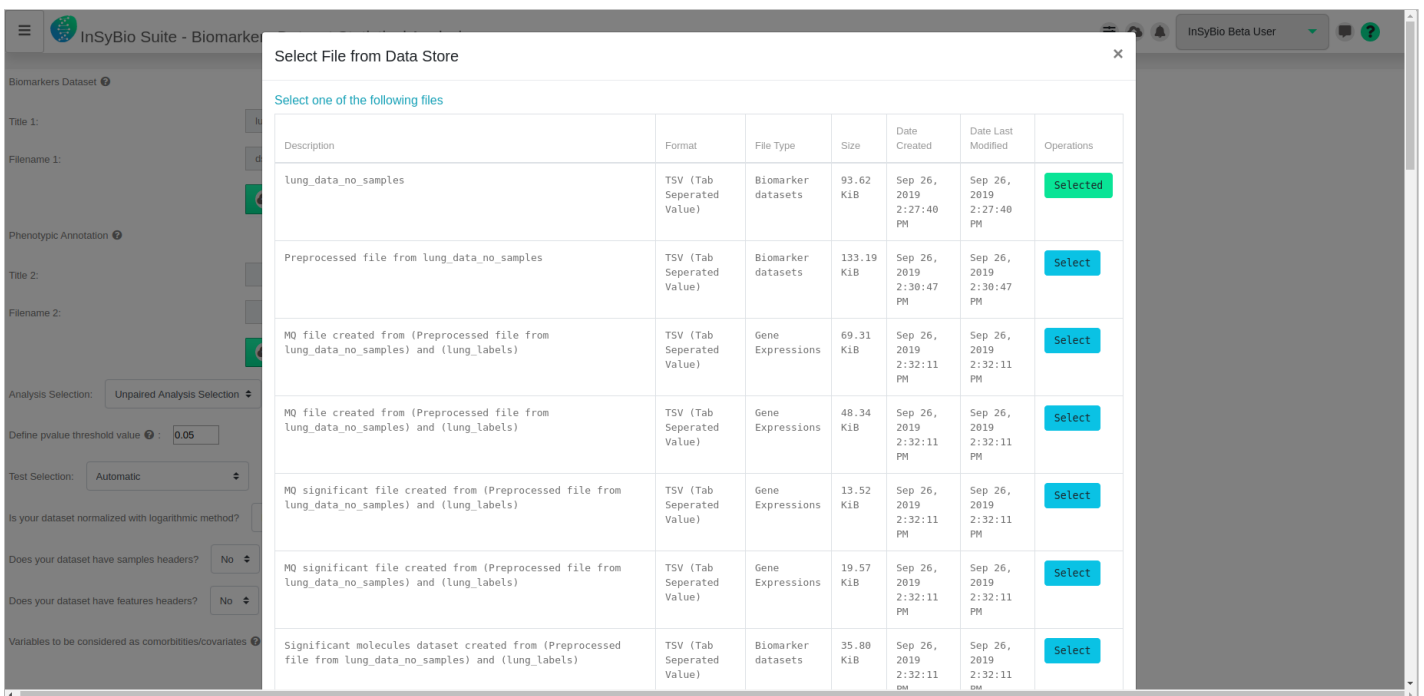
InSyBio Suite - Biomarker

InSyBio Beta User

Biomarkers Dataset

Title 1:

Filename 1:

Phenotypic Annotation

Title 2:

Filename 2:

Analysis Selection: Unpaired Analysis Selection

Define pvalue threshold value : 0.05

Test Selection: Automatic

Is your dataset normalized with logarithmic method?

Does your dataset have samples headers? No

Does your dataset have features headers? No

Variables to be considered as comorbitities/covariates

Select File from Data Store

×

Select one of the following files

| Description | Format | File Type | Size | Date Created | Date Last Modified | Operations |
|---|---|---|---|---|---|---|
| lung_data_no_samples | TSV (Tab Seperated Value) | Biomarker datasets | 93.62 KiB | Sep 26, 2019 2:27:40 PM | Sep 26, 2019 2:27:40 PM | Selected |
| Preprocessed file from lung_data_no_samples | TSV (Tab Seperated Value) | Biomarker datasets | 133.19 KiB | Sep 26, 2019 2:30:47 PM | Sep 26, 2019 2:30:47 PM | Select |
| MQ file created from (Preprocessed file from lung_data_no_samples) and (lung_labels) | TSV (Tab Seperated Value) | Gene Expressions | 69.31 KiB | Sep 26, 2019 2:32:11 PM | Sep 26, 2019 2:32:11 PM | Select |
| MQ file created from (Preprocessed file from lung_data_no_samples) and (lung_labels) | TSV (Tab Seperated Value) | Gene Expressions | 48.34 KiB | Sep 26, 2019 2:32:11 PM | Sep 26, 2019 2:32:11 PM | Select |
| MQ significant file created from (Preprocessed file from lung_data_no_samples) and (lung_labels) | TSV (Tab Seperated Value) | Gene Expressions | 13.52 KiB | Sep 26, 2019 2:32:11 PM | Sep 26, 2019 2:32:11 PM | Select |
| MQ significant file created from (Preprocessed file from lung_data_no_samples) and (lung_labels) | TSV (Tab Seperated Value) | Gene Expressions | 19.57 KiB | Sep 26, 2019 2:32:11 PM | Sep 26, 2019 2:32:11 PM | Select |
| Significant molecules dataset created from (Preprocessed file from lung_data_no_samples) and (lung_labels) | TSV (Tab Seperated Value) | Biomarker datasets | 35.80 KiB | Sep 26, 2019 2:32:11 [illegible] | Sep 26, 2019 2:32:11 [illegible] | Select |